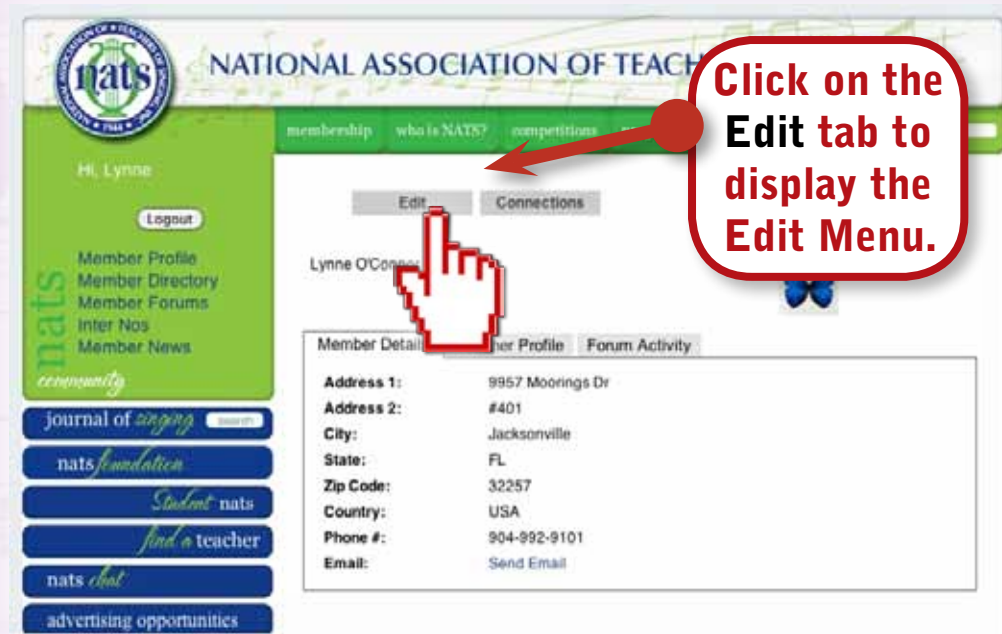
nats

NATIONAL ASSOCIATION OF TEACH

Click on the Edit tab to display the Edit Menu.

membership who is NATS? competitions

Hi, Lynne

Logout

Member Profile
Member Directory
Member Forums
Inter Nos
Member News

nats community

journal of singing search

nats foundation

Student nats

find a teacher

nats chat

advertising opportunities

Edit Connections

Lynne O'Conn

Member Detail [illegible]her Profile Forum Activity

| | |
|---|---|
| Address 1: | 9957 Moorings Dr |
| Address 2: | #401 |
| City: | Jacksonville |
| State: | FL |
| Zip Code: | 32257 |
| Country: | USA |
| Phone #: | 904-992-9101 |
| Email: | Send Email |